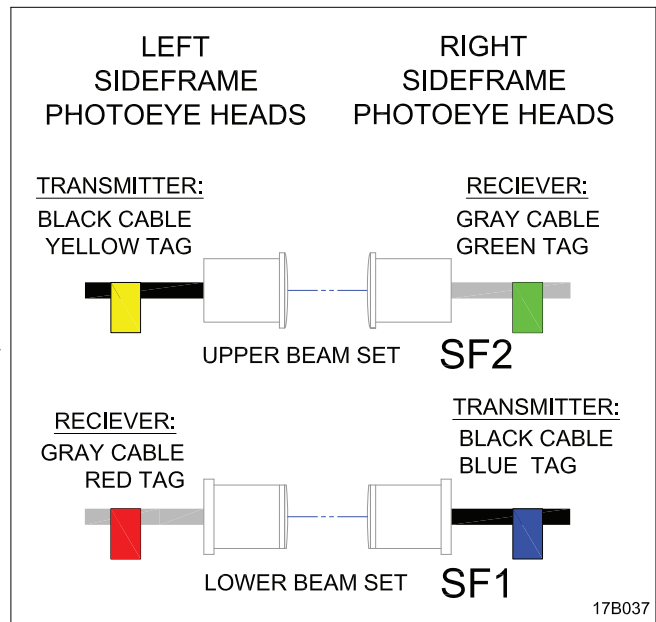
LEFT
SIDEFRAME
PHOTOEYE HEADS

RIGHT
SIDEFRAME
PHOTOEYE HEADS

TRANSMITTER:
BLACK CABLE
YELLOW TAG

RECIEVER:
GRAY CABLE
GREEN TAG

UPPER BEAM SET

SF2

RECIEVER:
GRAY CABLE
RED TAG

TRANSMITTER:
BLACK CABLE
BLUE TAG

LOWER BEAM SET

SF1

17B037